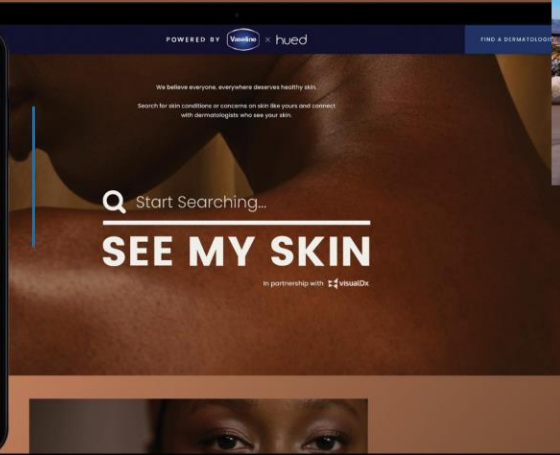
POWERED BY Vaseline × hued

FIND A DERMATOLOG

We believe everyone, everywhere deserves healthy skin.

Search for skin conditions or concerns on skin like yours and connect with dermatologists who see your skin.

Start Searching...

SEE MY SKIN

in partnership with visualDx